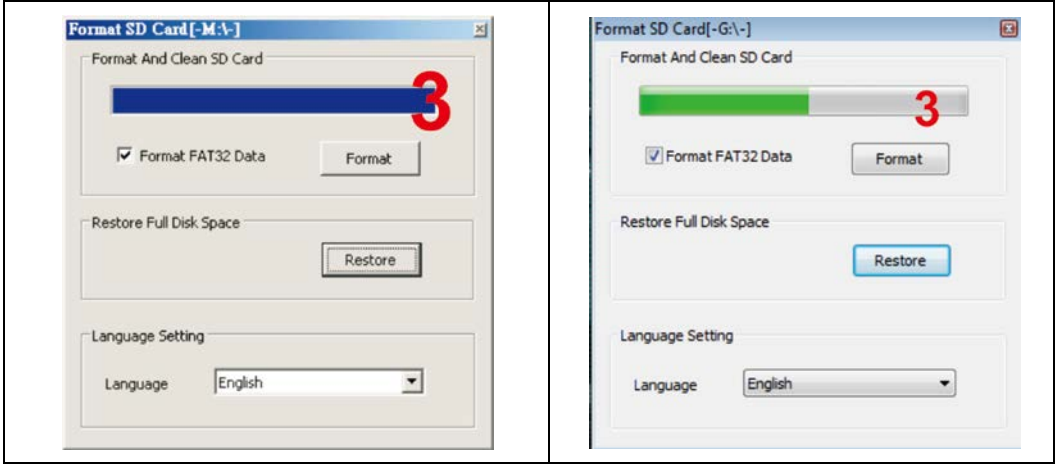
Format SD Card[-M:\-]

Format And Clean SD Card

3

Format FAT32 Data

Format

Restore Full Disk Space

Restore

Language Setting

Language English

Format SD Card[-G:\-]

Format And Clean SD Card

3

Format FAT32 Data

Format

Restore Full Disk Space

Restore

Language Setting

Language English